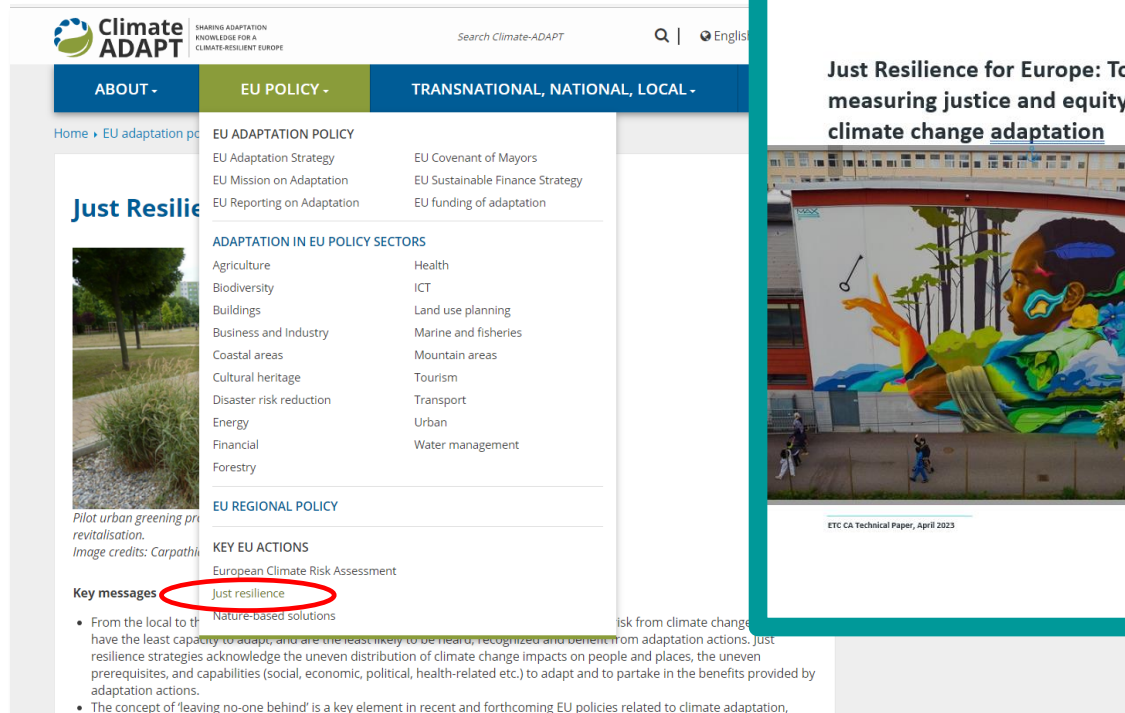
Climate ADAPT
SHARING ADAPTATION KNOWLEDGE FOR A CLIMATE-RESILIENT EUROPE

Search Climate-ADAPT

English

ABOUT ▾ EU POLICY ▾ TRANSNATIONAL, NATIONAL, LOCAL ▾

Home ▸ EU adaptation po

Just Resilie

Pilot urban greening pr
revitalisation.
Image credits: Carpathi

Key messages

EU ADAPTATION POLICY

EU Adaptation Strategy
EU Covenant of Mayors
EU Mission on Adaptation
EU Sustainable Finance Strategy
EU Reporting on Adaptation
EU funding of adaptation

ADAPTATION IN EU POLICY SECTORS

Agriculture
Health
Biodiversity
ICT
Buildings
Land use planning
Business and Industry
Marine and fisheries
Coastal areas
Mountain areas
Cultural heritage
Tourism
Disaster risk reduction
Transport
Energy
Urban
Financial
Water management
Forestry

EU REGIONAL POLICY

KEY EU ACTIONS

European Climate Risk Assessment
Just resilience
Nature-based solutions

• From the local to th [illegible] risk from climate change have the least capacity to adapt, and are the least likely to be heard, recognized and benefit from adaptation actions. Just resilience strategies acknowledge the uneven distribution of climate change impacts on people and places, the uneven prerequisites, and capabilities (social, economic, political, health-related etc.) to adapt and to partake in the benefits provided by adaptation actions.
• The concept of 'leaving no-one behind' is a key element in recent and forthcoming EU policies related to climate adaptation,

Just Resilience for Europe: To
measuring justice and equity
climate change adaptation

ETC CA Technical Paper, April 2023